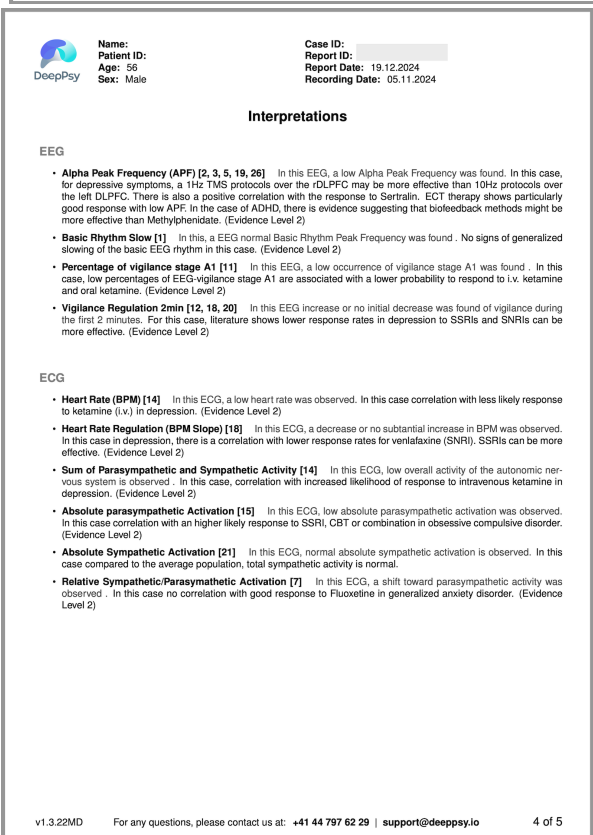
DeepPsy

Name:
Patient ID:
Age: 56
Sex: Male

Case ID:
Report ID:
Report Date: 19.12.2024
Recording Date: 05.11.2024

Interpretations

EEG

• **Alpha Peak Frequency (APF) [2, 3, 5, 19, 26]** In this EEG, a low Alpha Peak Frequency was found. In this case, for depressive symptoms, a 1Hz TMS protocols over the rDLPFC may be more effective than 10Hz protocols over the left DLPFC. There is also a positive correlation with the response to Sertralin. ECT therapy shows particularly good response with low APF. In the case of ADHD, there is evidence suggesting that biofeedback methods might be more effective than Methylphenidate. (Evidence Level 2)

• **Basic Rhythm Slow [1]** In this, a EEG normal Basic Rhythm Peak Frequency was found . No signs of generalized slowing of the basic EEG rhythm in this case. (Evidence Level 2)

• **Percentage of vigilance stage A1 [11]** In this EEG, a low occurrence of vigilance stage A1 was found . In this case, low percentages of EEG-vigilance stage A1 are associated with a lower probability to respond to i.v. ketamine and oral ketamine. (Evidence Level 2)

• **Vigilance Regulation 2min [12, 18, 20]** In this EEG increase or no initial decrease was found of vigilance during the first 2 minutes. For this case, literature shows lower response rates in depression to SSRIs and SNRIs can be more effective. (Evidence Level 2)

ECG

• **Heart Rate (BPM) [14]** In this ECG, a low heart rate was observed. In this case correlation with less likely response to ketamine (i.v.) in depression. (Evidence Level 2)

• **Heart Rate Regulation (BPM Slope) [18]** In this ECG, a decrease or no subtantial increase in BPM was observed. In this case in depression, there is a correlation with lower response rates for venlafaxine (SNRI). SSRIs can be more effective. (Evidence Level 2)

• **Sum of Parasympathetic and Sympathetic Activity [14]** In this ECG, low overall activity of the autonomic nervous system is observed . In this case, correlation with increased likelihood of response to intravenous ketamine in depression. (Evidence Level 2)

• **Absolute parasympathetic Activation [15]** In this ECG, low absolute parasympathetic activation was observed. In this case correlation with an higher likely response to SSRI, CBT or combination in obsessive compulsive disorder. (Evidence Level 2)

• **Absolute Sympathetic Activation [21]** In this ECG, normal absolute sympathetic activation is observed. In this case compared to the average population, total sympathetic activity is normal.

• **Relative Sympathetic/Parasympathetic Activation [7]** In this ECG, a shift toward parasympathetic activity was observed . In this case no correlation with good response to Fluoxetine in generalized anxiety disorder. (Evidence Level 2)

v1.3.22MD For any questions, please contact us at: **+41 44 797 62 29** | **support@deeppsy.io** 4 of 5